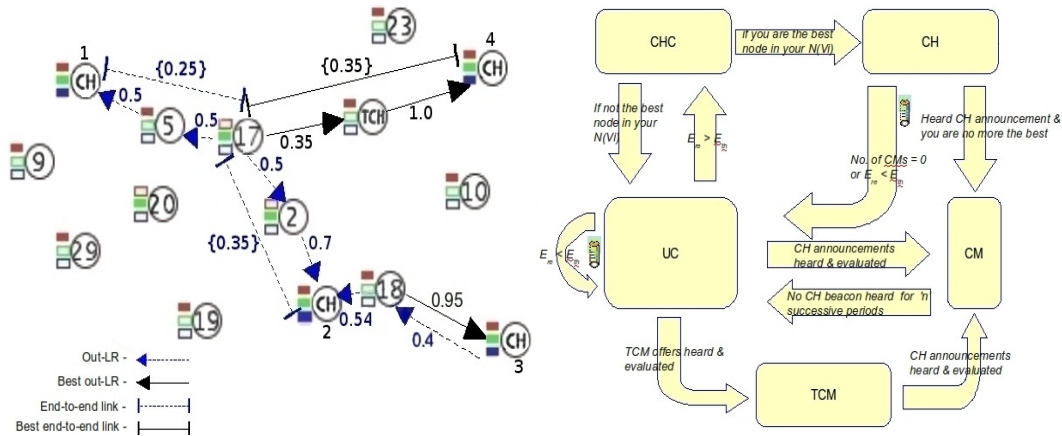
23
1
{0.25}
{0.35}
4
CH
CH
0.5
5
0.5
17
TCH
1.0
0.35
9
0.5
10
20
2
{0.35}
0.7
29
18
0.95
19
CH
2
0.54
CH
0.4
3
Out-LR -
Best out-LR -
End-to-end link -
Best end-to-end link -

CHC
If you are the best node in your N(Vi)
CH
If not the best node in your N(Vi)
$E_{re} > E_{TH}$
Heard CH announcement & you are no more the best
No. of CMs = 0 or $E_{re} < E_{TH}$
$E_{re} < E_{TH}$
UC
CH announcements heard & evaluated
CM
No CH beacon heard for 'n' successive periods
TCM offers heard & evaluated
TCM
CH announcements heard & evaluated